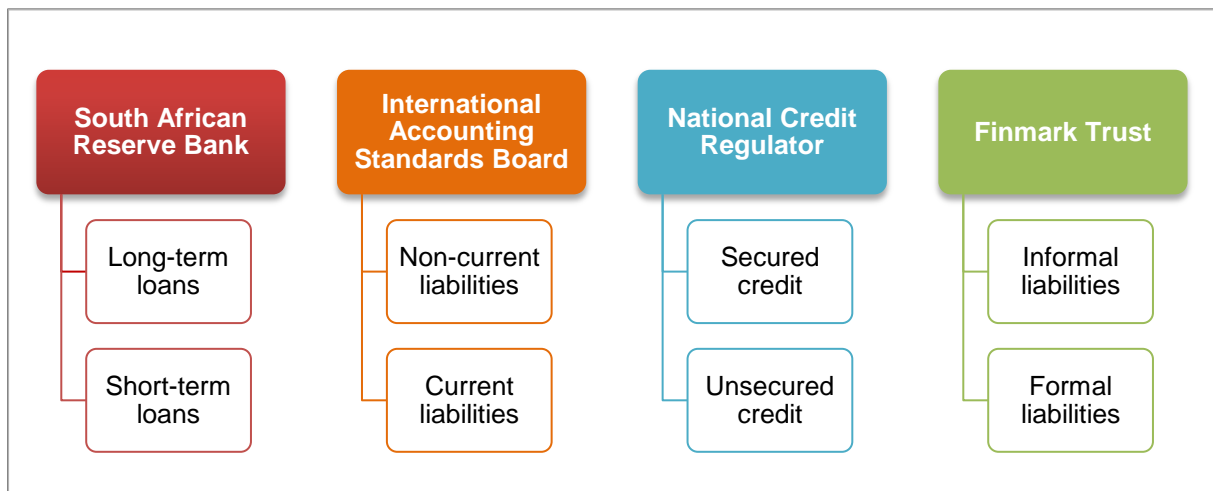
South African Reserve Bank

Long-term loans

Short-term loans

International Accounting Standards Board

Non-current liabilities

Current liabilities

National Credit Regulator

Secured credit

Unsecured credit

Finmark Trust

Informal liabilities

Formal liabilities